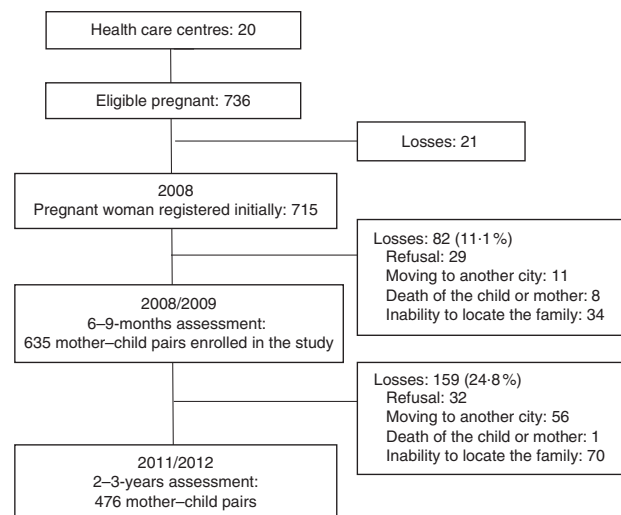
Health care centres: 20

Eligible pregnant: 736

Losses: 21

2008
Pregnant woman registered initially: 715

Losses: 82 (11·1 %)
Refusal: 29
Moving to another city: 11
Death of the child or mother: 8
Inability to locate the family: 34

2008/2009
6–9-months assessment:
635 mother–child pairs enrolled in the study

Losses: 159 (24·8 %)
Refusal: 32
Moving to another city: 56
Death of the child or mother: 1
Inability to locate the family: 70

2011/2012
2–3-years assessment:
476 mother–child pairs